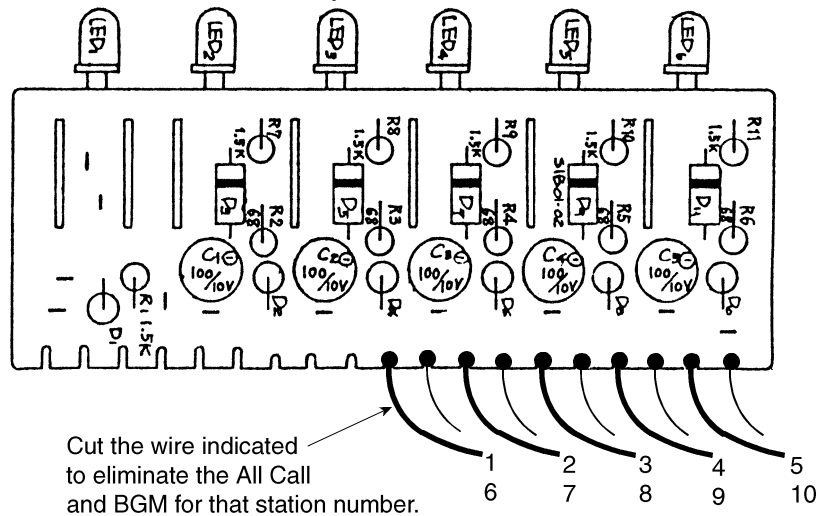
LED₁ LED₂ LED₃ LED₄ LED₅ LED₆

R7 1.5K
R8 1.5K
R9 1.5K
R10 1.5K
R11 1.5K

D₃ D₅ D₇ D₉ D₁₁

S1B01-02

R2 6.8
R3 6.8
R4 6.8
R5 6.8
R6 6.8

C1 100/10V
C2 100/10V
C3 100/10V
C4 100/10V
C5 100/10V

D₂ D₄ D₆ D₈ D₁₀

R1 1.5K
D₁

Cut the wire indicated to eliminate the All Call and BGM for that station number.

1 6
2 7
3 8
4 9
5 10